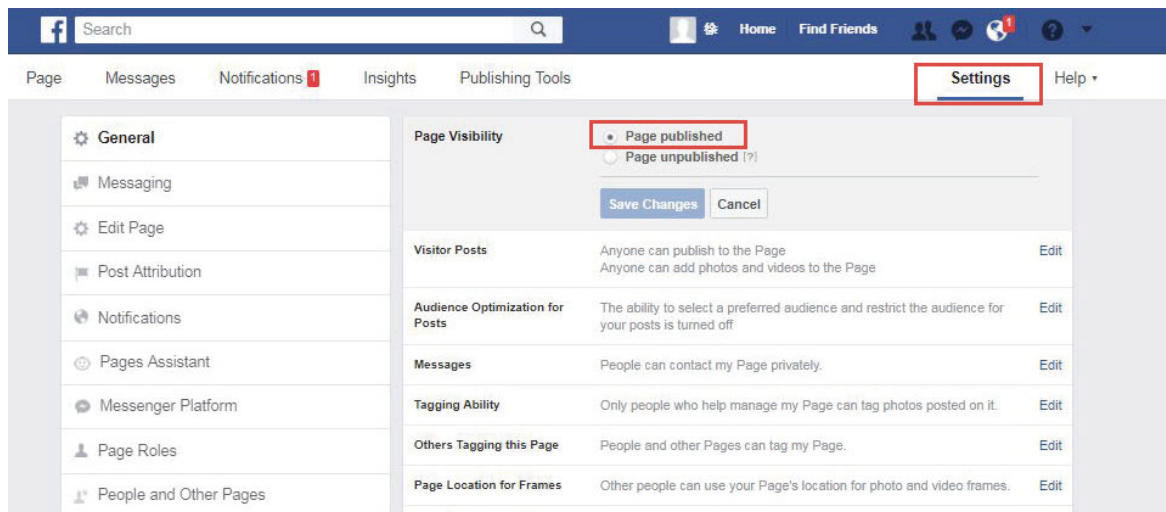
f Search

Home Find Friends 1

Page Messages Notifications 1 Insights Publishing Tools Settings Help

General
Messaging
Edit Page
Post Attribution
Notifications
Pages Assistant
Messenger Platform
Page Roles
People and Other Pages

| | | |
|---|---|---|
| Page Visibility | Page published<br>Page unpublished [?]<br>Save Changes Cancel | |
| Visitor Posts | Anyone can publish to the Page<br>Anyone can add photos and videos to the Page | Edit |
| Audience Optimization for Posts | The ability to select a preferred audience and restrict the audience for your posts is turned off | Edit |
| Messages | People can contact my Page privately. | Edit |
| Tagging Ability | Only people who help manage my Page can tag photos posted on it. | Edit |
| Others Tagging this Page | People and other Pages can tag my Page. | Edit |
| Page Location for Frames | Other people can use your Page's location for photo and video frames. | Edit |